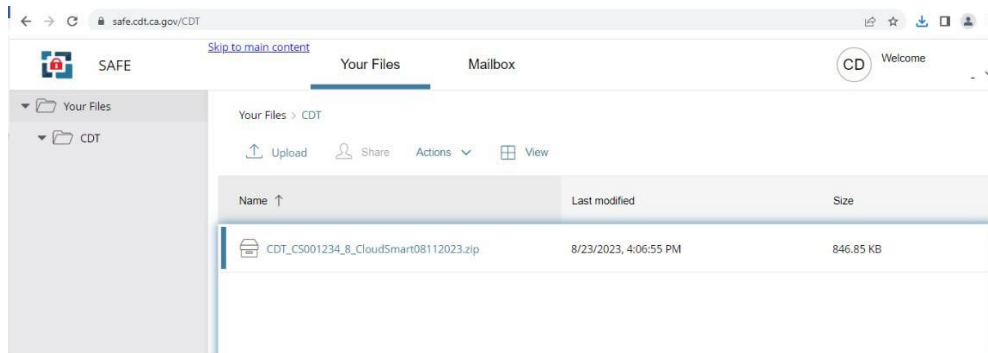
safe.cdt.ca.gov/CDT

SAFE

Skip to main content

Your Files

Mailbox

CD

Welcome

Your Files

CDT

Your Files > CDT

Upload

Share

Actions

View

| Name ↑ | Last modified | Size |
|---|---|---|
| CDT_CS001234_8_CloudSmart08112023.zip | 8/23/2023, 4:06:55 PM | 846.85 KB |